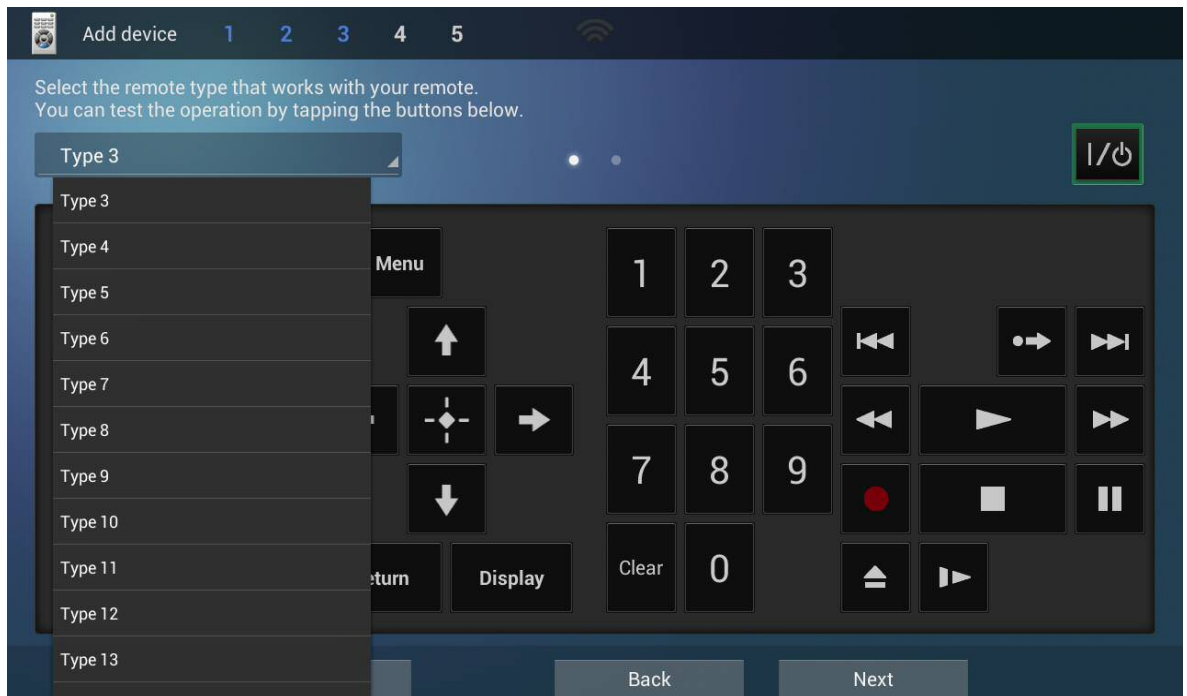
Add device 1 2 3 4 5

Select the remote type that works with your remote.
You can test the operation by tapping the buttons below.

Type 3

Type 3
Type 4
Type 5
Type 6
Type 7
Type 8
Type 9
Type 10
Type 11
Type 12
Type 13

Menu

1 2 3
4 5 6
7 8 9
Clear 0

eturn
Display

Back
Next